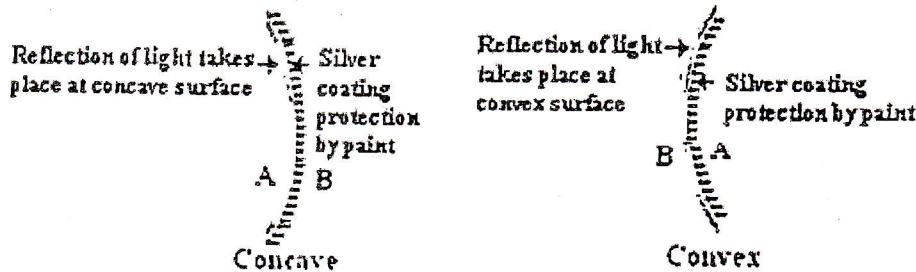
Reflection of light takes place at concave surface

Silver coating protection by paint

A B

Concave

Reflection of light takes place at convex surface

Silver coating protection by paint

B A

Convex